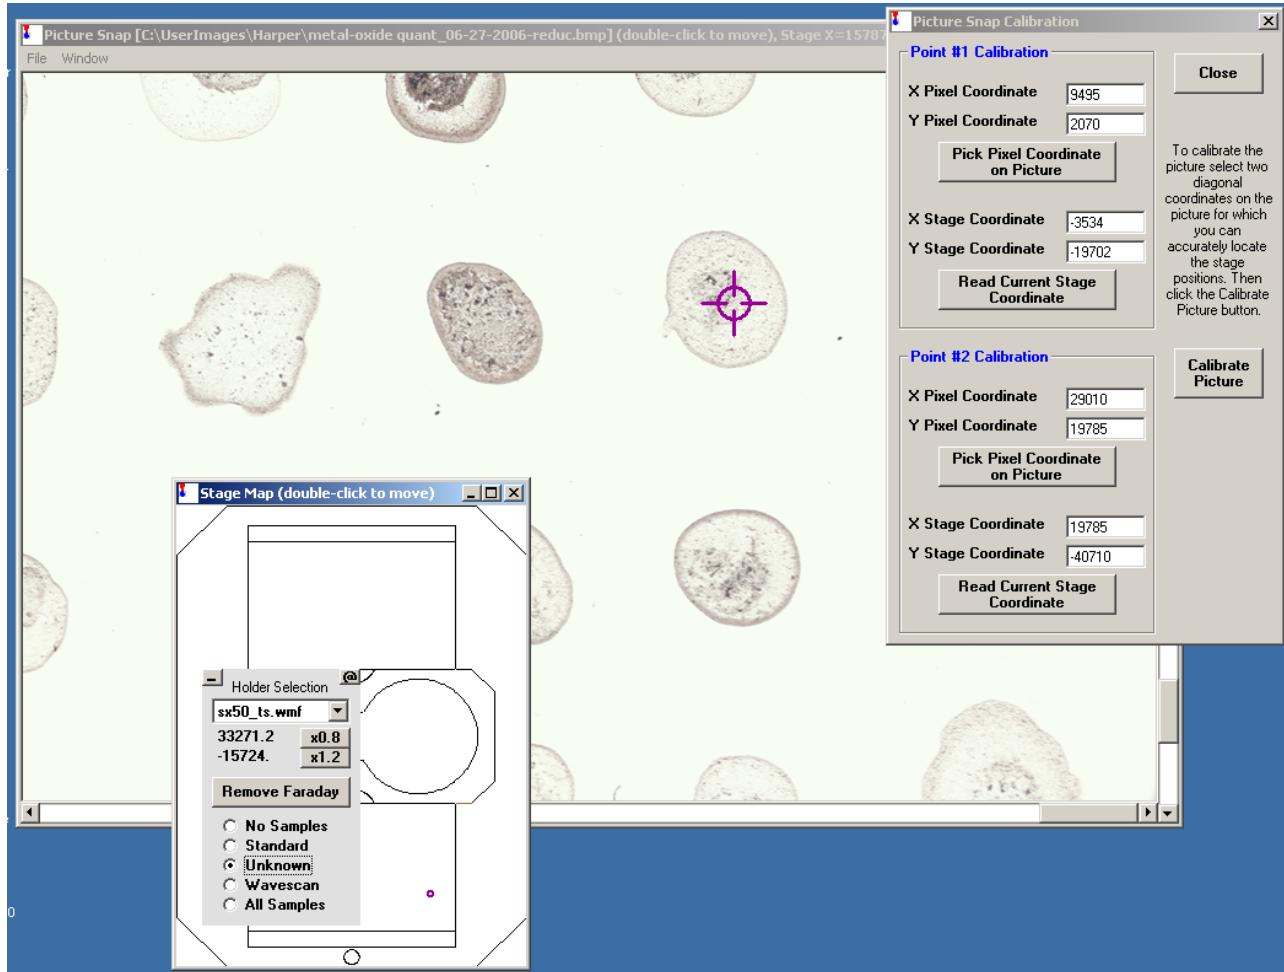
Picture Snap [C:\UserImages\Harper\metal-oxide quant_06-27-2006-reduc.bmp] (double-click to move), Stage X=15787

File Window

Picture Snap Calibration

Point #1 Calibration

X Pixel Coordinate 9495

Y Pixel Coordinate 2070

Pick Pixel Coordinate on Picture

X Stage Coordinate -3534

Y Stage Coordinate -19702

Read Current Stage Coordinate

Close

To calibrate the picture select two diagonal coordinates on the picture for which you can accurately locate the stage positions. Then click the Calibrate Picture button.

Point #2 Calibration

X Pixel Coordinate 29010

Y Pixel Coordinate 19785

Pick Pixel Coordinate on Picture

X Stage Coordinate 19785

Y Stage Coordinate -40710

Read Current Stage Coordinate

Calibrate Picture

Stage Map (double-click to move)

Holder Selection

sx50_ts.wmf

33271.2

-15724.

x0.8

x1.2

Remove Faraday

No Samples

Standard

Unknown

Wavescan

All Samples

0